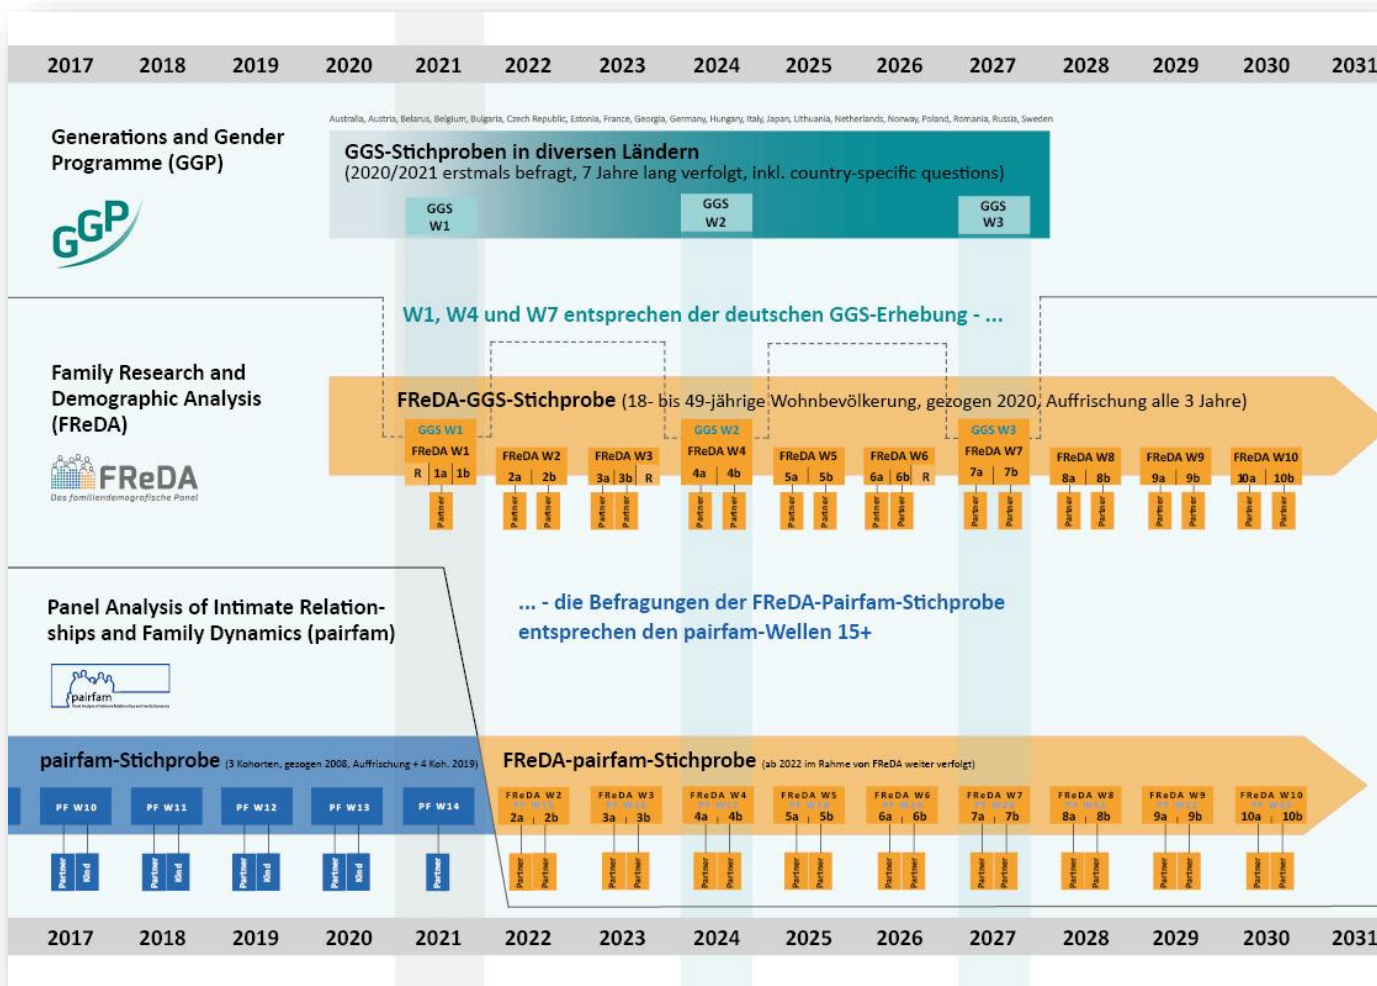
| 2017 | 2018 | 2019 | 2020 | 2021 | 2022 | 2023 | 2024 | 2025 | 2026 | 2027 | 2028 | 2029 | 2030 | 2031 |
|---|---|---|---|---|---|---|---|---|---|---|---|---|---|---|

Generations and Gender Programme (GGP)

GGP

Australia, Austria, Belarus, Belgium, Bulgaria, Czech Republic, Estonia, France, Georgia, Germany, Hungary, Italy, Japan, Lithuania, Netherlands, Norway, Poland, Romania, Russia, Sweden

GGS-Stichproben in diversen Ländern
(2020/2021 erstmals befragt, 7 Jahre lang verfolgt, inkl. country-specific questions)

GGS W1

GGS W2

GGS W3

W1, W4 und W7 entsprechen der deutschen GGS-Erhebung - ...

Family Research and Demographic Analysis (FReDA)

FReDA
Das familiendemografische Panel

FReDA-GGS-Stichprobe (18- bis 49-jährige Wohnbevölkerung, gezogen 2020, Auffrischung alle 3 Jahre)

GGS W1 FReDA W1 R 1a 1b

FReDA W2 2a 2b

FReDA W3 3a 3b R

GGS W2 FReDA W4 4a 4b

FReDA W5 5a 5b

FReDA W6 6a 6b R

GGS W3 FReDA W7 7a 7b

FReDA W8 8a 8b

FReDA W9 9a 9b

FReDA W10 10a 10b

Partner Partner Partner Partner Partner Partner Partner Partner Partner Partner Partner Partner Partner Partner Partner Partner Partner Partner Partner Partner

Panel Analysis of Intimate Relationships and Family Dynamics (pairfam)

pairfam

... - die Befragungen der FReDA-Pairfam-Stichprobe entsprechen den pairfam-Wellen 15+

pairfam-Stichprobe (3 Kohorten, gezogen 2008, Auffrischung + 4 Koh. 2019)

PF W10 PF W11 PF W12 PF W13 PF W14

Partner Kind Partner Kind Partner Kind Partner Kind Partner

FReDA-pairfam-Stichprobe (ab 2022 im Rahme von FReDA weiter verfolgt)

FReDA W2 PF W15 2a 2b

FReDA W3 PF W16 3a 3b

FReDA W4 PF W17 4a 4b

FReDA W5 PF W18 5a 5b

FReDA W6 PF W19 6a 6b

FReDA W7 PF W20 7a 7b

FReDA W8 PF W21 8a 8b

FReDA W9 PF W22 9a 9b

FReDA W10 PF W23 10a 10b

Partner Partner Partner Partner Partner Partner Partner Partner Partner Partner Partner Partner Partner Partner Partner Partner Partner Partner

| 2017 | 2018 | 2019 | 2020 | 2021 | 2022 | 2023 | 2024 | 2025 | 2026 | 2027 | 2028 | 2029 | 2030 | 2031 |
|---|---|---|---|---|---|---|---|---|---|---|---|---|---|---|